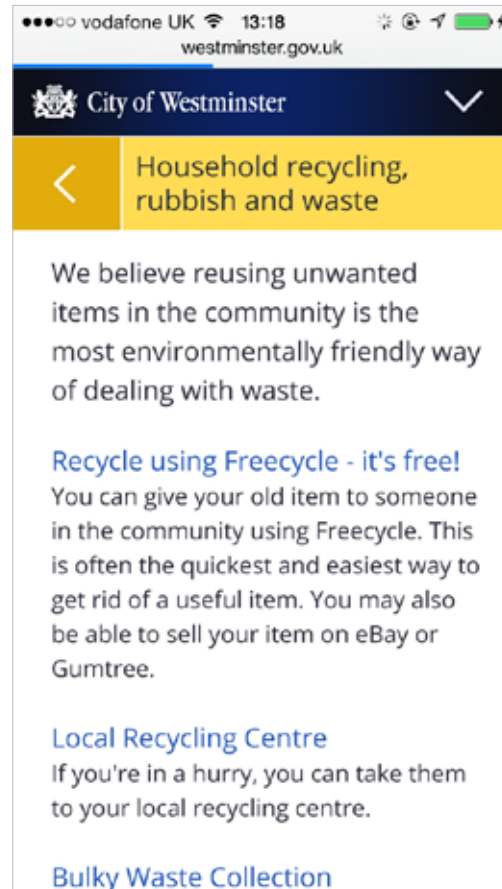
●●●○○ vodafone UK 13:18
westminster.gov.uk

City of Westminster

Household recycling, rubbish and waste

We believe reusing unwanted items in the community is the most environmentally friendly way of dealing with waste.

Recycle using Freecycle - it's free!
You can give your old item to someone in the community using Freecycle. This is often the quickest and easiest way to get rid of a useful item. You may also be able to sell your item on eBay or Gumtree.

Local Recycling Centre
If you're in a hurry, you can take them to your local recycling centre.

Bulky Waste Collection